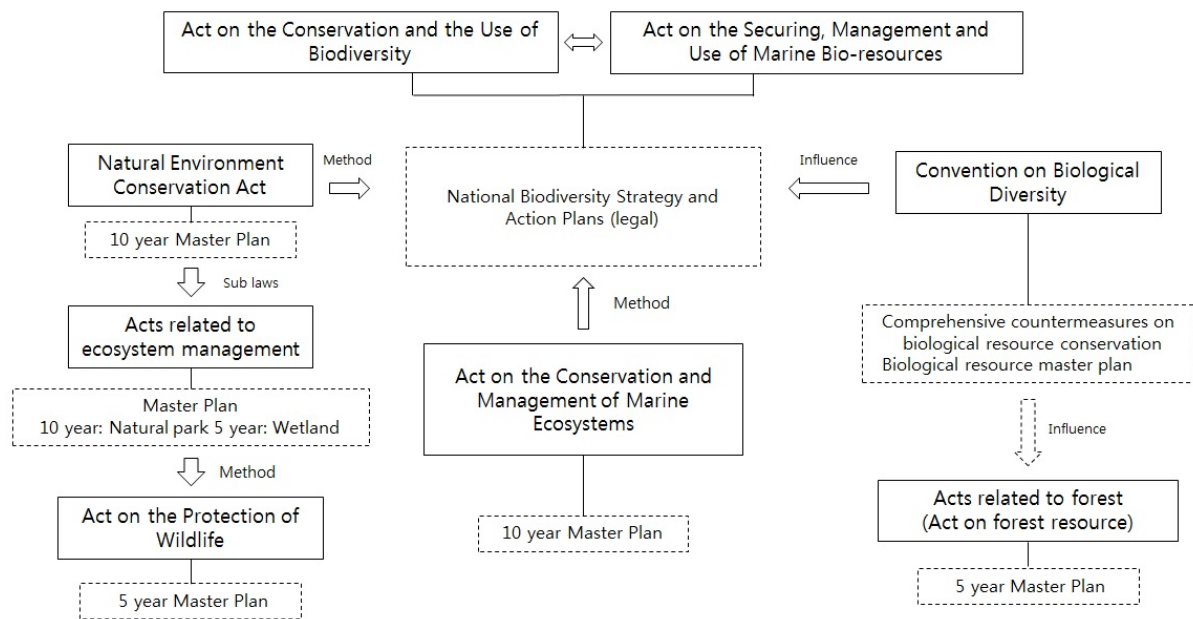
Act on the Conservation and the Use of Biodiversity

Act on the Securing, Management and Use of Marine Bio-resources

Natural Environment Conservation Act

Method

National Biodiversity Strategy and Action Plans (legal)

Influence

Convention on Biological Diversity

10 year Master Plan

Sub laws

Acts related to ecosystem management

Method

Comprehensive countermeasures on biological resource conservation
Biological resource master plan

Master Plan
10 year: Natural park 5 year: Wetland

Act on the Conservation and Management of Marine Ecosystems

Influence

Method

Act on the Protection of Wildlife

Acts related to forest (Act on forest resource)

10 year Master Plan

5 year Master Plan

5 year Master Plan